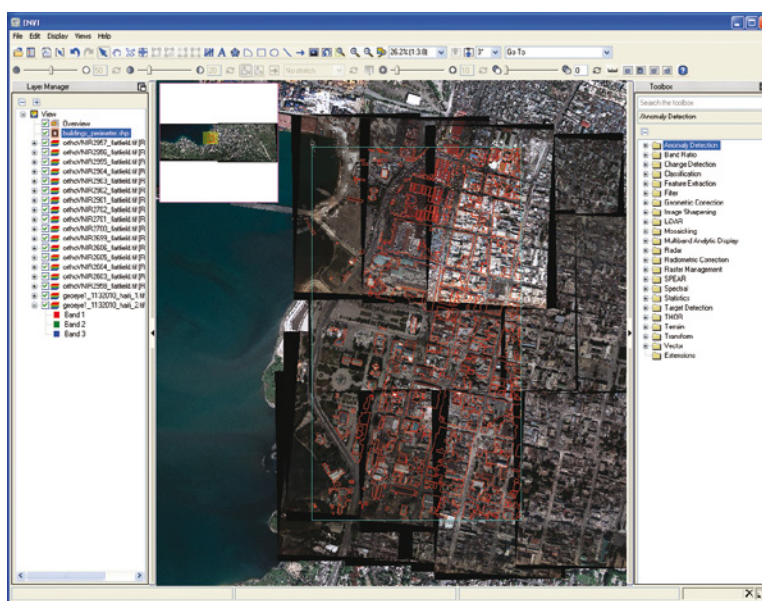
ENVI

File Edit Display Views Help

26.2% (1:3.8)

Go To

No stretch

50

20

10

0

Layer Manager

View

Overview

buildings_preimaster.shp

orthoVNIR2957_fatfield.tif [R

orthoVNIR2956_fatfield.tif [R

orthoVNIR2955_fatfield.tif [R

orthoVNIR2904_fatfield.tif [R

orthoVNIR2903_fatfield.tif [R

orthoVNIR2902_fatfield.tif [R

orthoVNIR2901_fatfield.tif [R

orthoVNIR2762_fatfield.tif [R

orthoVNIR2761_fatfield.tif [R

orthoVNIR2700_fatfield.tif [R

orthoVNIR2699_fatfield.tif [R

orthoVNIR2606_fatfield.tif [R

orthoVNIR2605_fatfield.tif [R

orthoVNIR2604_fatfield.tif [R

orthoVNIR2603_fatfield.tif [R

orthoVNIR2958_fatfield.tif [R

geoeye1_1132010_haiti_1.tif

geoeye1_1132010_haiti_2.tif

Band 1

Band 2

Band 3

Toolbox

Search the toolbox

Anomaly Detection

Anomaly Detection

Band Ratio

Change Detection

Classification

Feature Extraction

Filter

Geometric Correction

Image Sharpening

LiDAR

Mosaicking

Multiband Analytic Display

Radar

Radiometric Correction

Raster Management

SPEAR

Spectral

Statistics

Target Detection

THOR

Terrain

Transform

Vector

Extensions